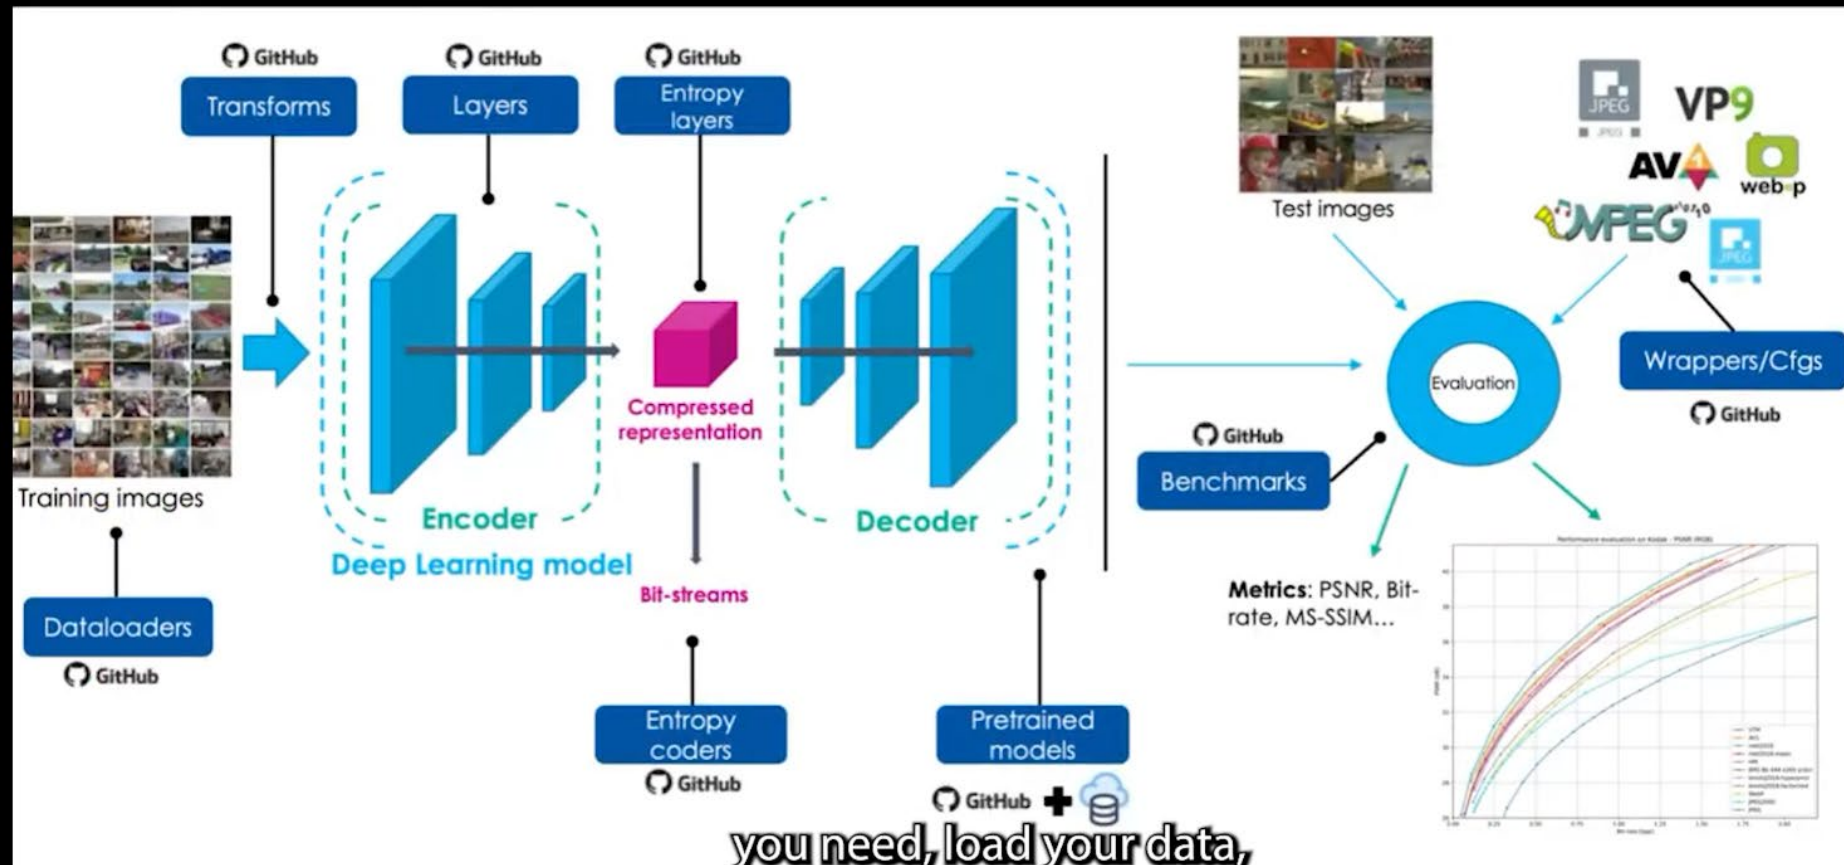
GitHub
Transforms

GitHub
Layers

GitHub
Entropy layers

Test images

JPEG

VP9

AV1

webp

MPEG

JPEG

Training images

Encoder

Deep Learning model

Compressed representation

Decoder

Evaluation

Wrappers/Cfgs

GitHub

GitHub
Benchmarks

Dataloaders
GitHub

Bit-streams

Metrics: PSNR, Bit-rate, MS-SSIM...

Performance evaluation on Kodak - PSNR (RGB)

Entropy coders
GitHub

Pretrained models
GitHub

you need, load your data,